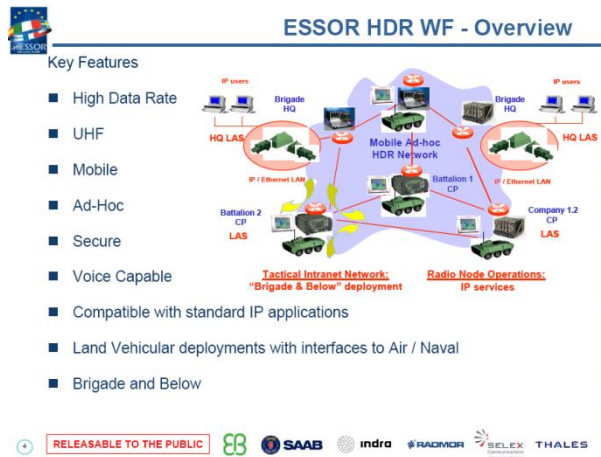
ESSOR

ESSOR HDR WF - Overview

Key Features

High Data Rate

UHF

Mobile

Ad-Hoc

Secure

Voice Capable

Compatible with standard IP applications

Land Vehicular deployments with interfaces to Air / Naval

Brigade and Below

IP users

Brigade HQ

HQ LAS

IP / Ethernet LAN

Mobile Ad-hoc HDR Network

Brigade HQ

IP users

HQ LAS

IP / Ethernet LAN

Battalion 1 CP

Battalion 2 CP

LAS

Company 1.2 CP

LAS

Tactical Intranet Network: "Brigade & Below" deployment

Radio Node Operations: IP services

4

RELEASABLE TO THE PUBLIC

SAAB

indra

RADMOR

SELEX Communications

THALES